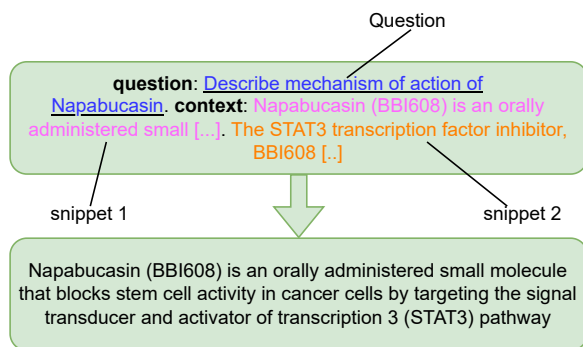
Question

question: Describe mechanism of action of Napabucasin. context: Napabucasin (BBI608) is an orally administered small [...]. The STAT3 transcription factor inhibitor, BBI608 [..]

snippet 1

snippet 2

Napabucasin (BBI608) is an orally administered small molecule that blocks stem cell activity in cancer cells by targeting the signal transducer and activator of transcription 3 (STAT3) pathway